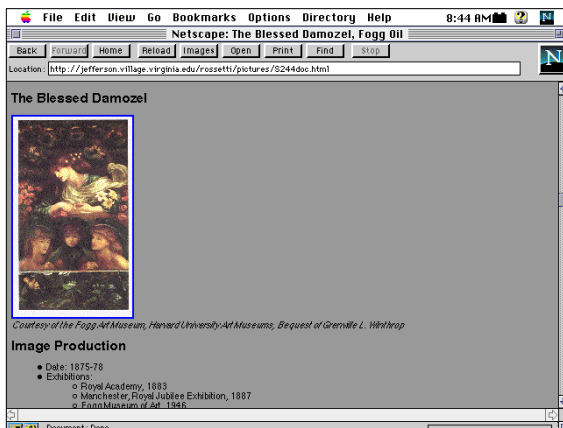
File Edit View Go Bookmarks Options Directory Help 8:44 AM

Netscape: The Blessed Damozel, Fogg Oil

Back Forward Home Reload Images Open Print Find Stop

Location: http://jefferson.village.virginia.edu/rossetti/pictures/S244doc.html

The Blessed Damozel

Courtesy of the Fogg Art Museum, Harvard University Art Museums, Bequest of Grenville L. Winthrop

Image Production

- Date: 1875-78
- Exhibitions:
  - Royal Academy, 1883
  - Manchester, Royal Jubilee Exhibition, 1887
  - Fogg Museum of Art, 1946

Document: Done